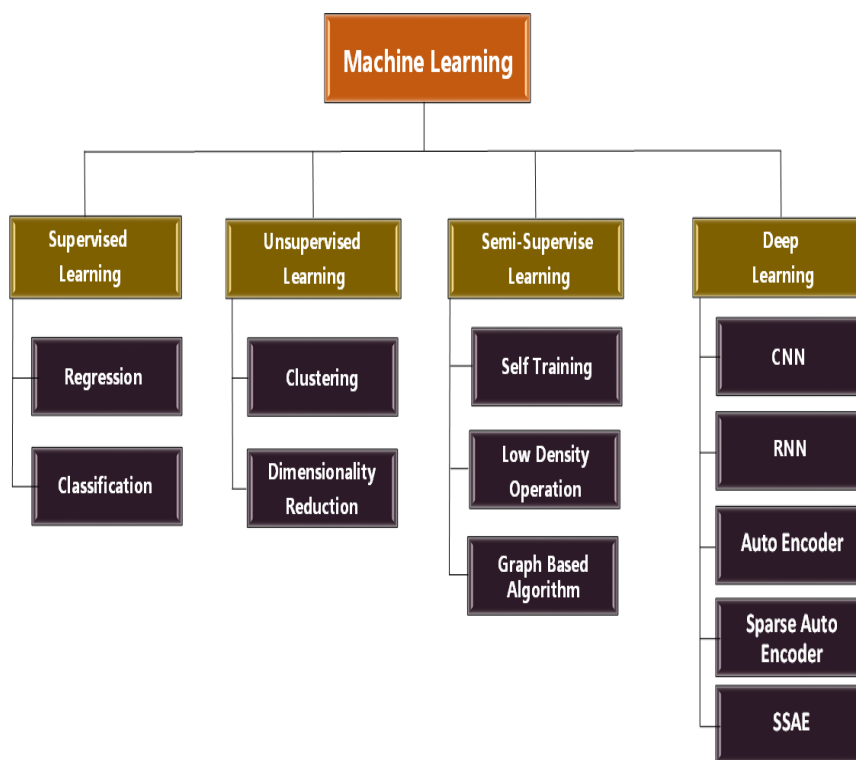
Machine Learning

Supervised Learning

Regression

Classification

Unsupervised Learning

Clustering

Dimensionality Reduction

Semi-Supervise Learning

Self Training

Low Density Operation

Graph Based Algorithm

Deep Learning

CNN

RNN

Auto Encoder

Sparse Auto Encoder

SSAE